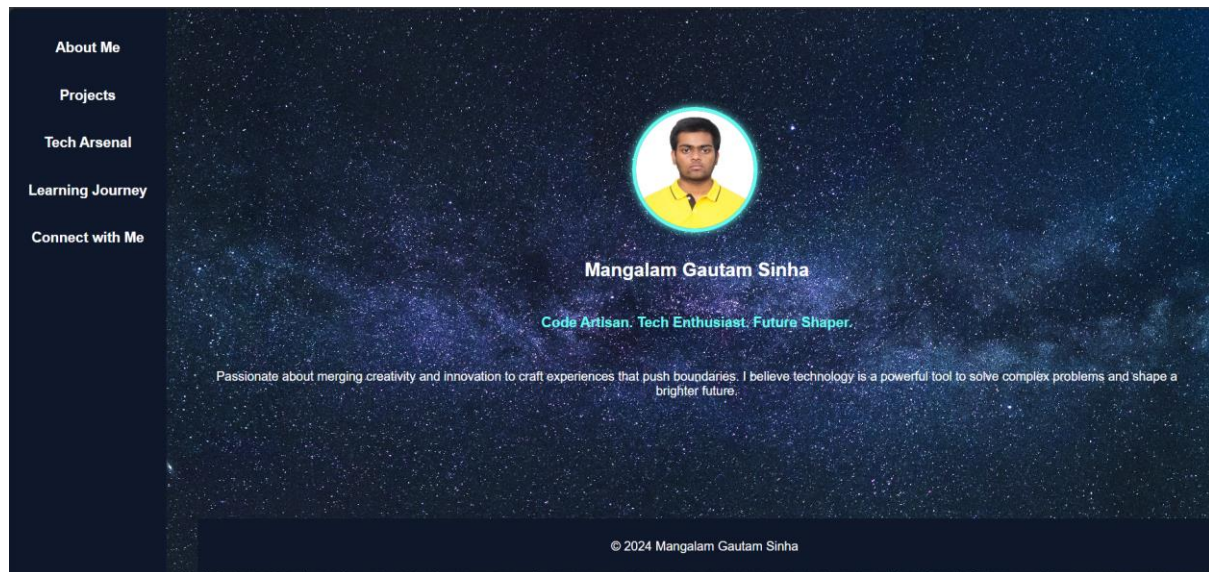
About Me

Projects

Tech Arsenal

Learning Journey

Connect with Me

Mangalam Gautam Sinha

Code Artisan. Tech Enthusiast. Future Shaper.

Passionate about merging creativity and innovation to craft experiences that push boundaries. I believe technology is a powerful tool to solve complex problems and shape a brighter future.

© 2024 Mangalam Gautam Sinha